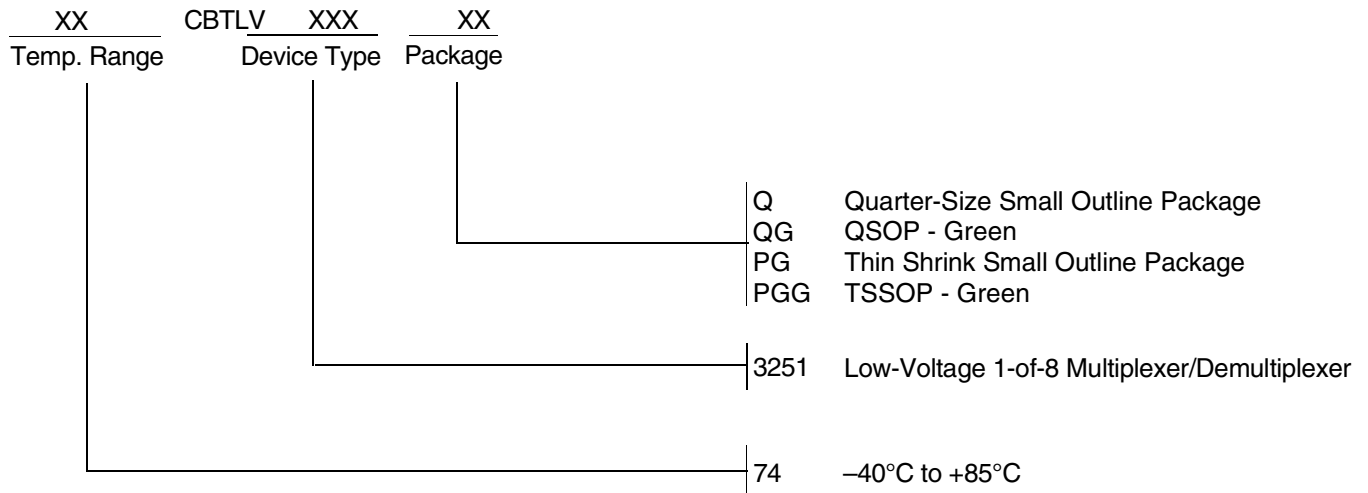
XX CBTLV XXX XX
Temp. Range Device Type Package

Q Quarter-Size Small Outline Package
QG QSOP - Green
PG Thin Shrink Small Outline Package
PGG TSSOP - Green

3251 Low-Voltage 1-of-8 Multiplexer/Demultiplexer

74 –40°C to +85°C